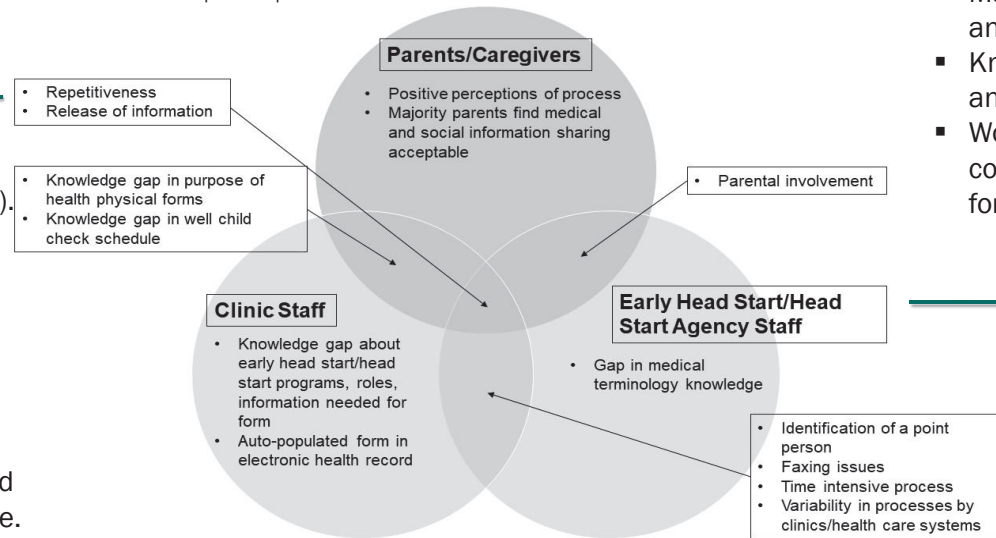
Parents/Caregivers
• Positive perceptions of process
• Majority parents find medical and social information sharing acceptable

• Repetitiveness
• Release of information

• Knowledge gap in purpose of health physical forms
• Knowledge gap in well child check schedule

• Parental involvement

Clinic Staff
• Knowledge gap about early head start/head start programs, roles, information needed for form
• Auto-populated form in electronic health record

Early Head Start/Head Start Agency Staff
• Gap in medical terminology knowledge

• Identification of a point person
• Faxing issues
• Time intensive process
• Variability in processes by clinics/health care systems

).

d
e.

M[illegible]
an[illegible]
▪ Kr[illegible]
an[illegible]
▪ W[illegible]
co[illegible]
for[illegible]